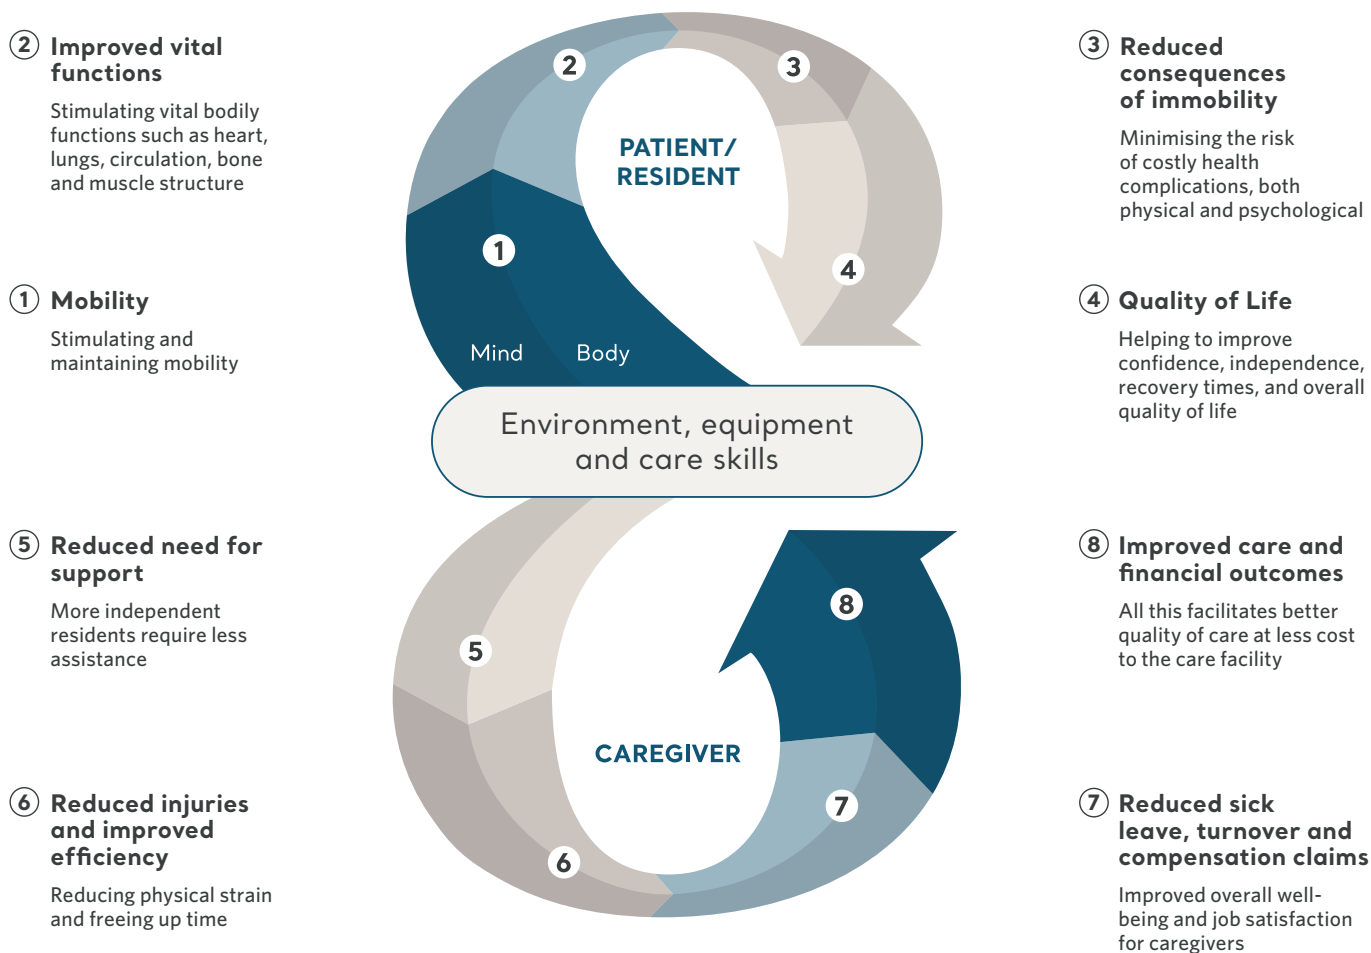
② Improved vital functions

Stimulating vital bodily functions such as heart, lungs, circulation, bone and muscle structure

① Mobility

Stimulating and maintaining mobility

⑤ Reduced need for support

More independent residents require less assistance

⑥ Reduced injuries and improved efficiency

Reducing physical strain and freeing up time

2

3

PATIENT/ RESIDENT

1

4

Mind

Body

Environment, equipment and care skills

8

5

CAREGIVER

7

6

③ Reduced consequences of immobility

Minimising the risk of costly health complications, both physical and psychological

④ Quality of Life

Helping to improve confidence, independence, recovery times, and overall quality of life

⑧ Improved care and financial outcomes

All this facilitates better quality of care at less cost to the care facility

⑦ Reduced sick leave, turnover and compensation claims

Improved overall well-being and job satisfaction for caregivers